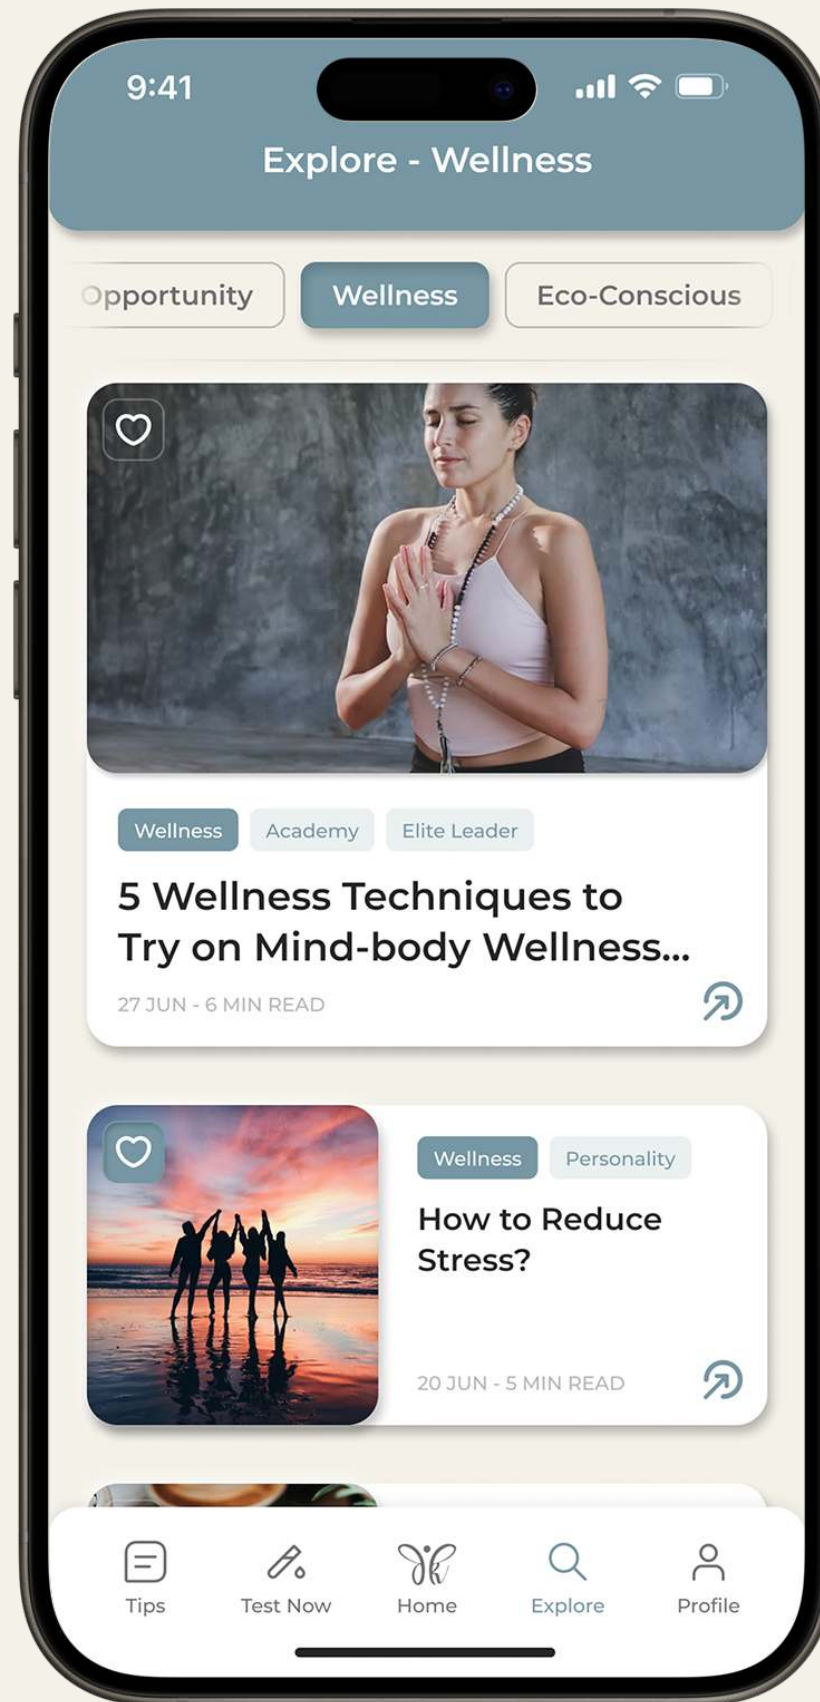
9:41

Explore - Wellness

Opportunity Wellness Eco-Conscious

Wellness Academy Elite Leader

5 Wellness Techniques to Try on Mind-body Wellness...

27 JUN - 6 MIN READ

Wellness Personality

How to Reduce Stress?

20 JUN - 5 MIN READ

Tips Test Now Home Explore Profile